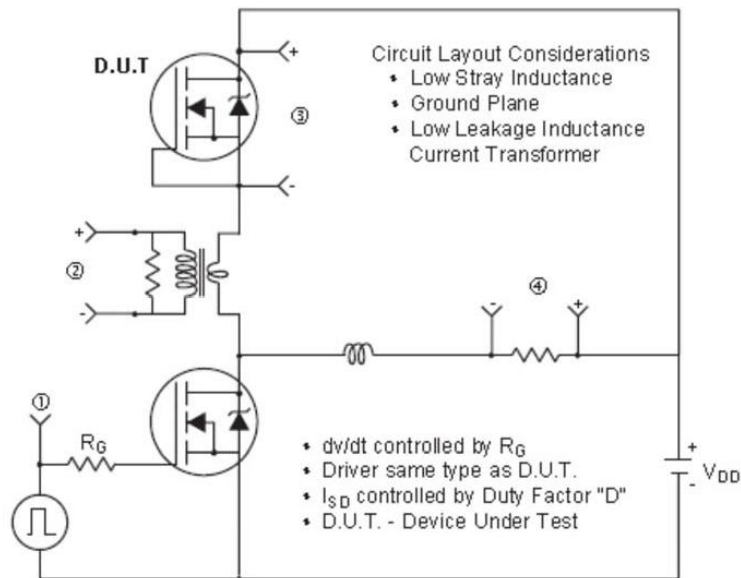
D.U.T

+

③

-

Circuit Layout Considerations
• Low Stray Inductance
• Ground Plane
• Low Leakage Inductance Current Transformer

+

②

-

④

-

+

①

$R_G$

• dv/dt controlled by $R_G$
• Driver same type as D.U.T.
• $I_{SD}$ controlled by Duty Factor "D"
• D.U.T. - Device Under Test

+

-

$V_{DD}$